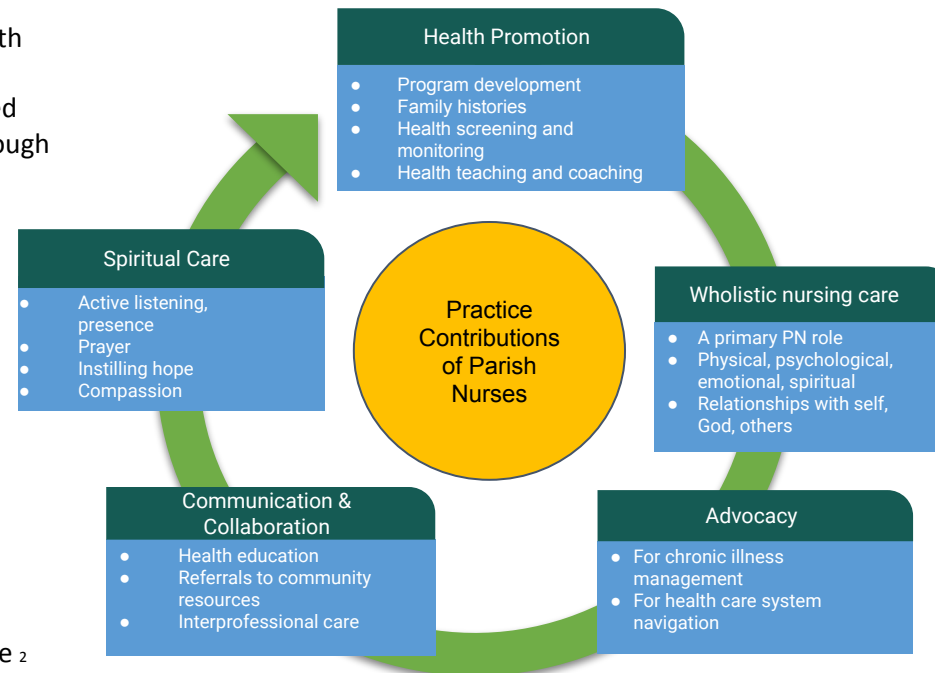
th

d
ough

Health Promotion

- Program development
- Family histories
- Health screening and monitoring
- Health teaching and coaching

Practice Contributions of Parish Nurses

Wholistic nursing care

- A primary PN role
- Physical, psychological, emotional, spiritual
- Relationships with self, God, others

Advocacy

- For chronic illness management
- For health care system navigation

Communication & Collaboration

- Health education
- Referrals to community resources
- Interprofessional care

Spiritual Care

- Active listening, presence
- Prayer
- Instilling hope
- Compassion

e 2